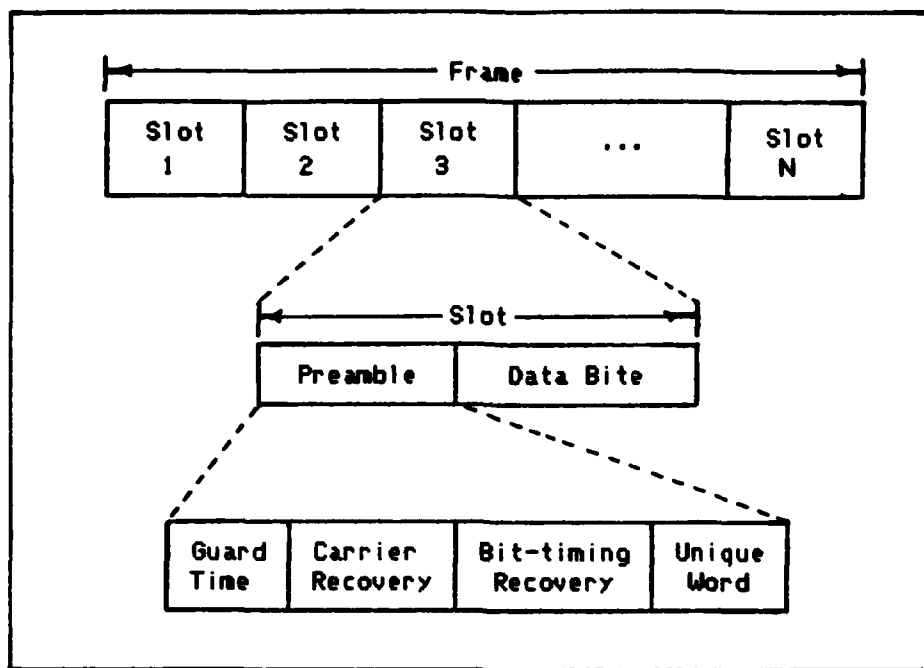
Frame

| Slot 1 | Slot 2 | Slot 3 | ... | Slot N |
|---|---|---|---|---|

Slot

| Preamble | Data Bite |
|---|---|

| Guard Time | Carrier Recovery | Bit-timing Recovery | Unique Word |
|---|---|---|---|